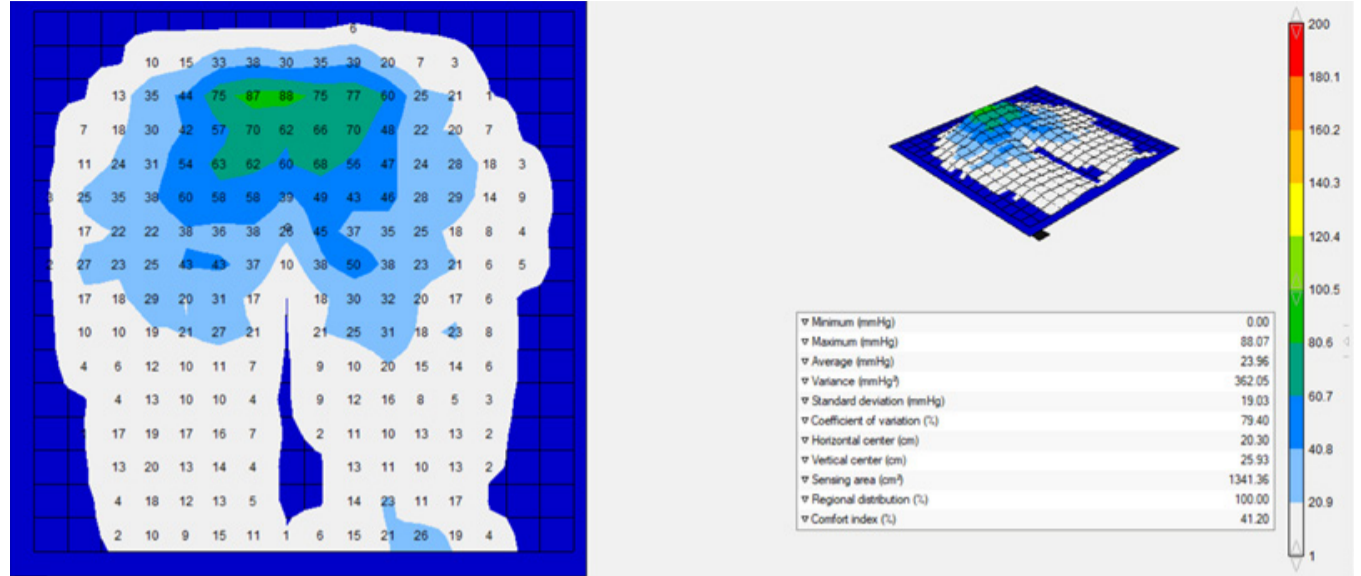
6
10 15 33 38 30 35 39 20 7 3
13 35 44 75 87 88 75 77 60 25 21 1
7 18 30 42 57 70 62 66 70 48 22 20 7
11 24 31 54 63 62 60 68 56 47 24 28 18 3
3 25 35 38 60 58 58 39 49 43 46 28 29 14 9
17 22 22 38 36 38 26 45 37 35 25 18 8 4
2 27 23 25 43 43 37 10 38 50 38 23 21 6 5
17 18 29 20 31 17 18 30 32 20 17 6
10 10 19 21 27 21 21 25 31 18 23 8
4 6 12 10 11 7 9 10 20 15 14 6
4 13 10 10 4 9 12 16 8 5 3
17 19 17 16 7 2 11 10 13 13 2
13 20 13 14 4 13 11 10 13 2
4 18 12 13 5 14 23 11 17
2 10 9 15 11 1 6 15 21 26 19 4

| | |
|---|---|
| ▽ Minimum (mmHg) | 0.00 |
| ▽ Maximum (mmHg) | 88.07 |
| ▽ Average (mmHg) | 23.96 |
| ▽ Variance (mmHg²) | 362.05 |
| ▽ Standard deviation (mmHg) | 19.03 |
| ▽ Coefficient of variation (%) | 79.40 |
| ▽ Horizontal center (cm) | 20.30 |
| ▽ Vertical center (cm) | 25.93 |
| ▽ Sensing area (cm²) | 1341.36 |
| ▽ Regional distribution (%) | 100.00 |
| ▽ Comfort index (%) | 41.20 |

200
180.1
160.2
140.3
120.4
100.5
80.6
60.7
40.8
20.9
1